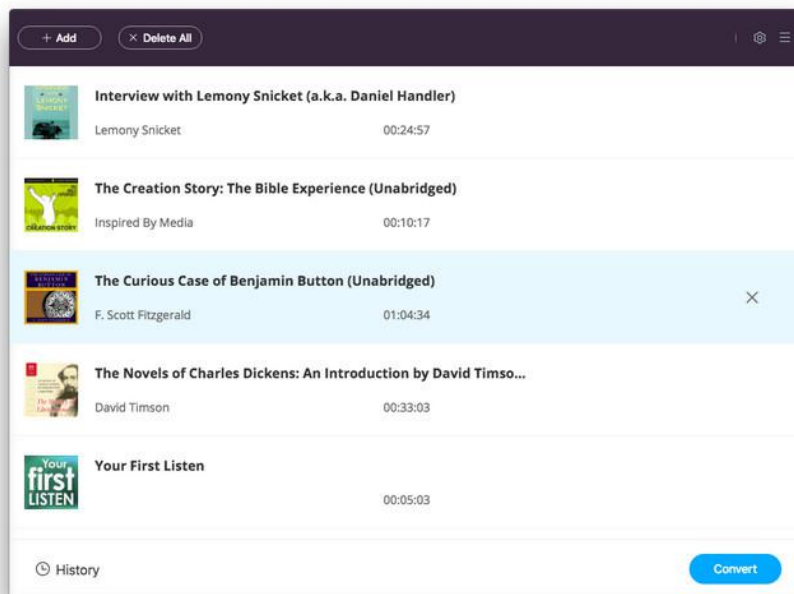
+ Add

× Delete All

Interview with Lemony Snicket (a.k.a. Daniel Handler)

Lemony Snicket 00:24:57

CREATION STORY

The Creation Story: The Bible Experience (Unabridged)

Inspired By Media 00:10:17

BENJAMIN BUTTON

The Curious Case of Benjamin Button (Unabridged)

F. Scott Fitzgerald 01:04:34

The Novels of Charles Dickens: An Introduction by David Timso...

David Timson 00:33:03

Your first LISTEN

Your First Listen

00:05:03

History

Convert